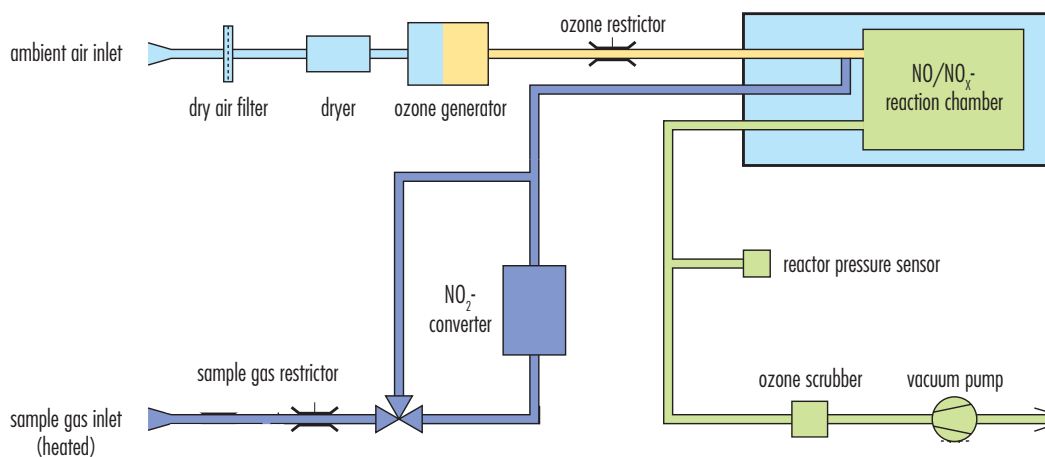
ambient air inlet

dry air filter

dryer

ozone generator

ozone restrictor

$NO/NO_x$-
reaction chamber

reactor pressure sensor

$NO_2$-
converter

sample gas restrictor

sample gas inlet
(heated)

ozone scrubber

vacuum pump